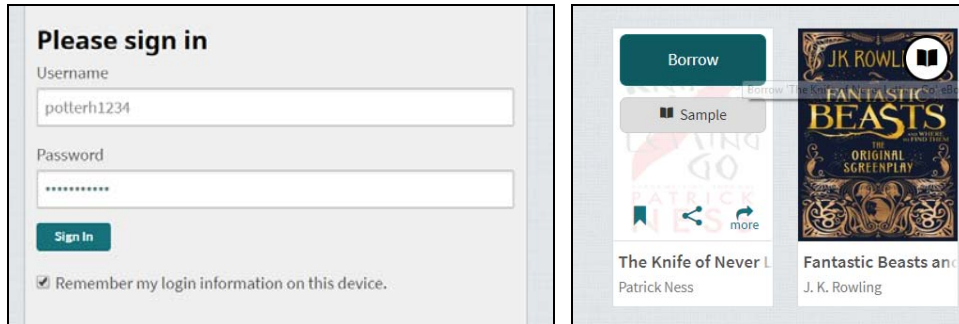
Please sign in
Username
potterh1234
Password
•••••••••••
Sign In
Remember my login information on this device.

Borrow
Borrow 'The Kn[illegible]' eBo
Sample
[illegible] GO
PATRICK NESS
more
The Knife of Never L
Patrick Ness

JK ROWLI
FANTASTIC BEASTS
AND WHERE TO FIND THEM
THE ORIGINAL SCREENPLAY
Fantastic Beasts an
J. K. Rowling